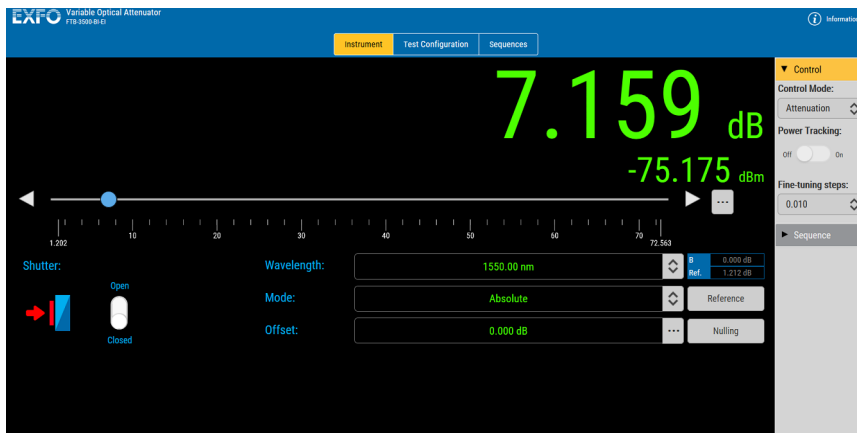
EXFO Variable Optical Attenuator
FTB-3500-B-EI

Information

Instrument Test Configuration Sequences

7.159 dB

-75.175 dBm

...

1.202 10 20 30 40 50 60 70 72.563

Shutter:

Open

Closed

Wavelength: 1550.00 nm

B 0.000 dB
Ref. 1.212 dB

Mode: Absolute

Reference

Offset: 0.000 dB

...

Nulling

▼ Control

Control Mode:

Attenuation

Power Tracking:

Off On

Fine-tuning steps:

0.010

► Sequence